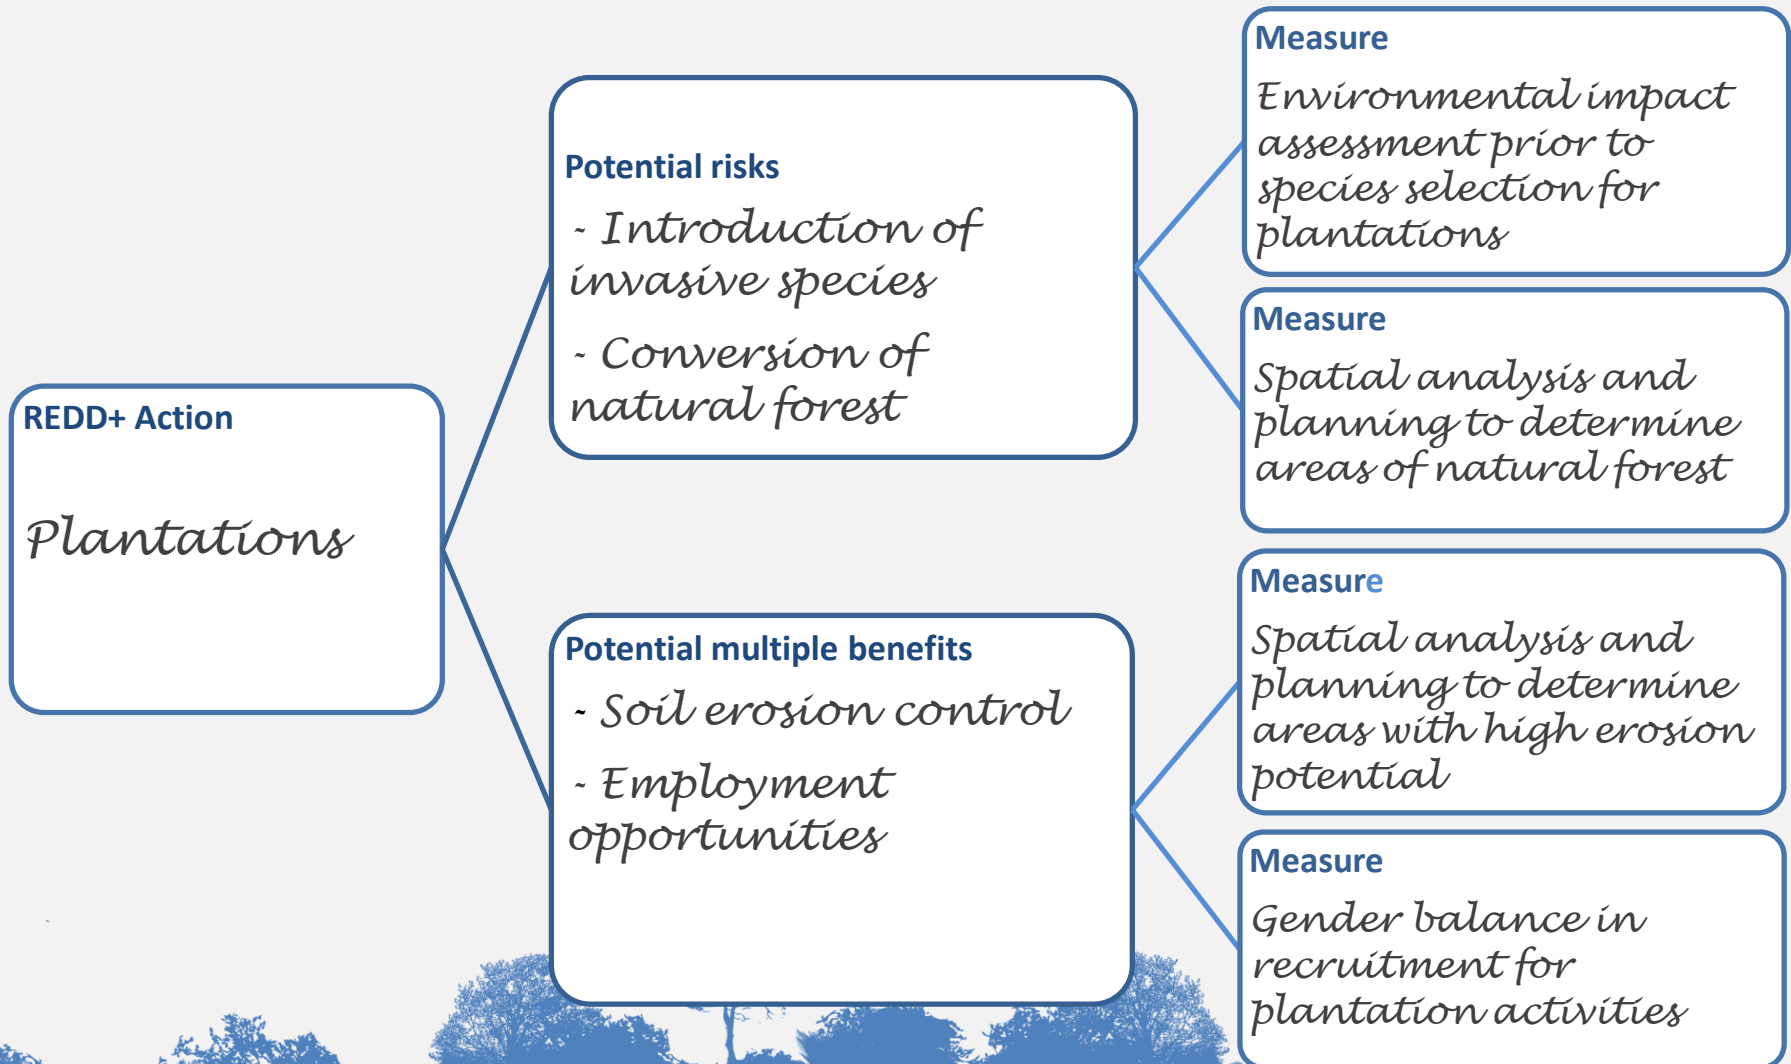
REDD+ Action

Plantations

Potential risks

- Introduction of invasive species

- Conversion of natural forest

Potential multiple benefits

- Soil erosion control

- Employment opportunities

Measure

Environmental impact assessment prior to species selection for plantations

Measure

Spatial analysis and planning to determine areas of natural forest

Measure

Spatial analysis and planning to determine areas with high erosion potential

Measure

Gender balance in recruitment for plantation activities